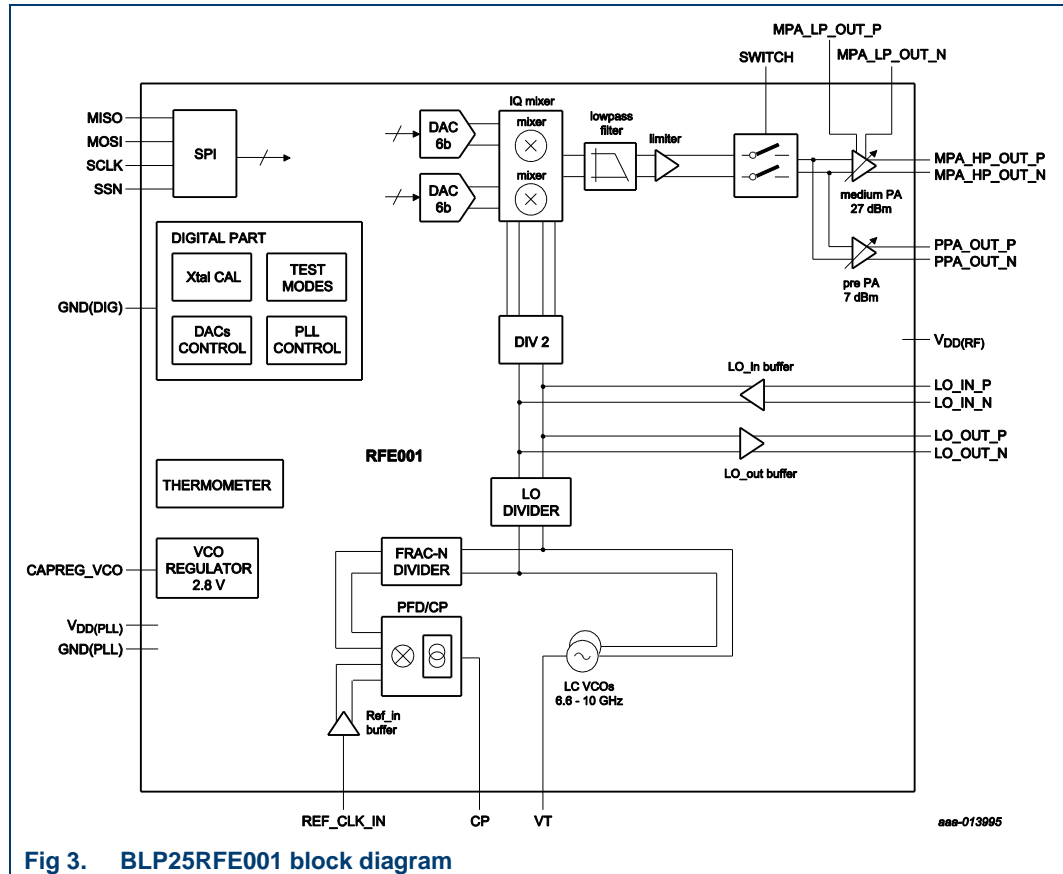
MPA_LP_OUT_P
MPA_LP_OUT_N
SWITCH
MISO
MOSI
SCLK
SSN
SPI
DAC
6b
DAC
6b
IQ mixer
mixer
mixer
lowpass filter
limiter
MPA_HP_OUT_P
MPA_HP_OUT_N
medium PA
27 dBm
PPA_OUT_P
PPA_OUT_N
pre PA
7 dBm
DIGITAL PART
Xtal CAL
TEST MODES
DACs CONTROL
PLL CONTROL
GND(DIG)
DIV 2
$V_{DD(RF)}$
LO_in buffer
LO_IN_P
LO_IN_N
LO_OUT_P
LO_OUT_N
LO_out buffer
RFE001
THERMOMETER
LO DIVIDER
VCO REGULATOR
2.8 V
CAPREG_VCO
FRAC-N DIVIDER
PFD/CP
$V_{DD(PLL)}$
GND(PLL)
LC VCOs
6.6 - 10 GHz
Ref_in buffer
REF_CLK_IN
CP
VT
aaa-013995
Fig 3. BLP25RFE001 block diagram